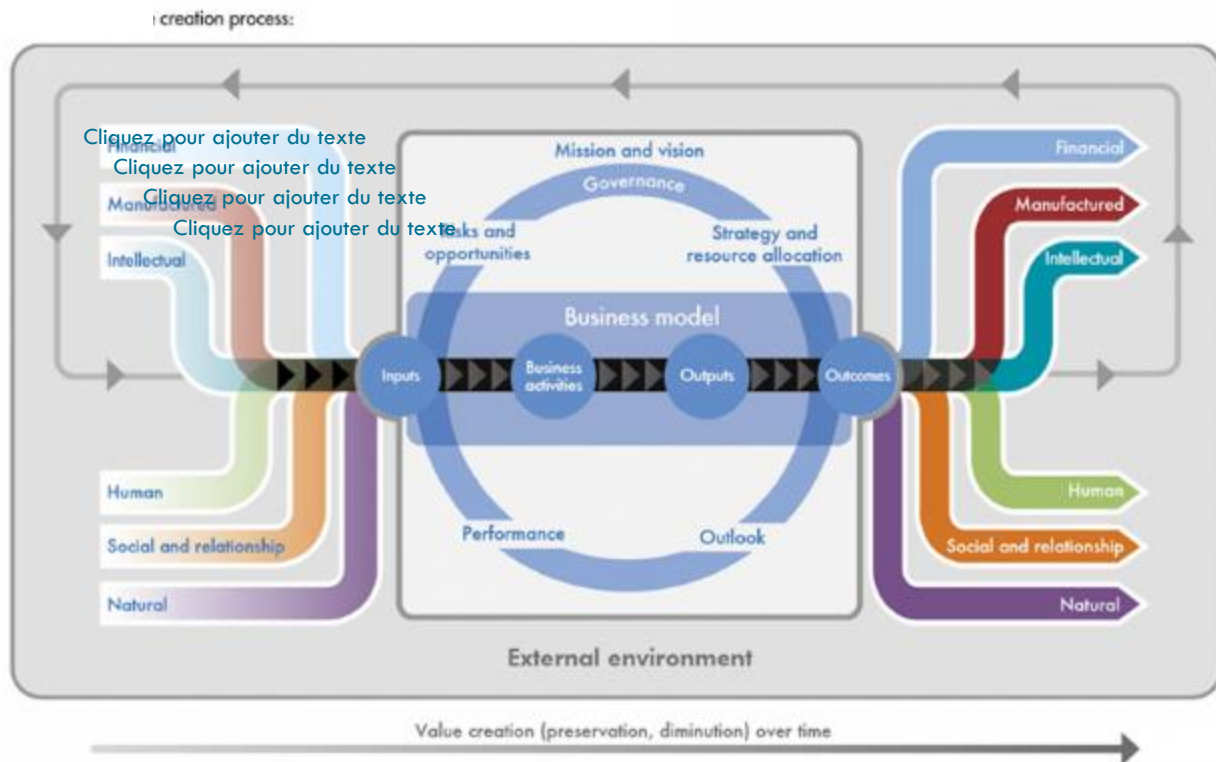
creation process:

Cliquez pour ajouter du texte
Cliquez pour ajouter du texte
Cliquez pour ajouter du texte
Cliquez pour ajouter du texte

Financial
Manufactured
Intellectual
Human
Social and relationship
Natural

Mission and vision
Governance
Risks and opportunities
Strategy and resource allocation
Business model
Inputs
Business activities
Outputs
Outcomes
Performance
Outlook

Financial
Manufactured
Intellectual
Human
Social and relationship
Natural

External environment

Value creation (preservation, diminution) over time